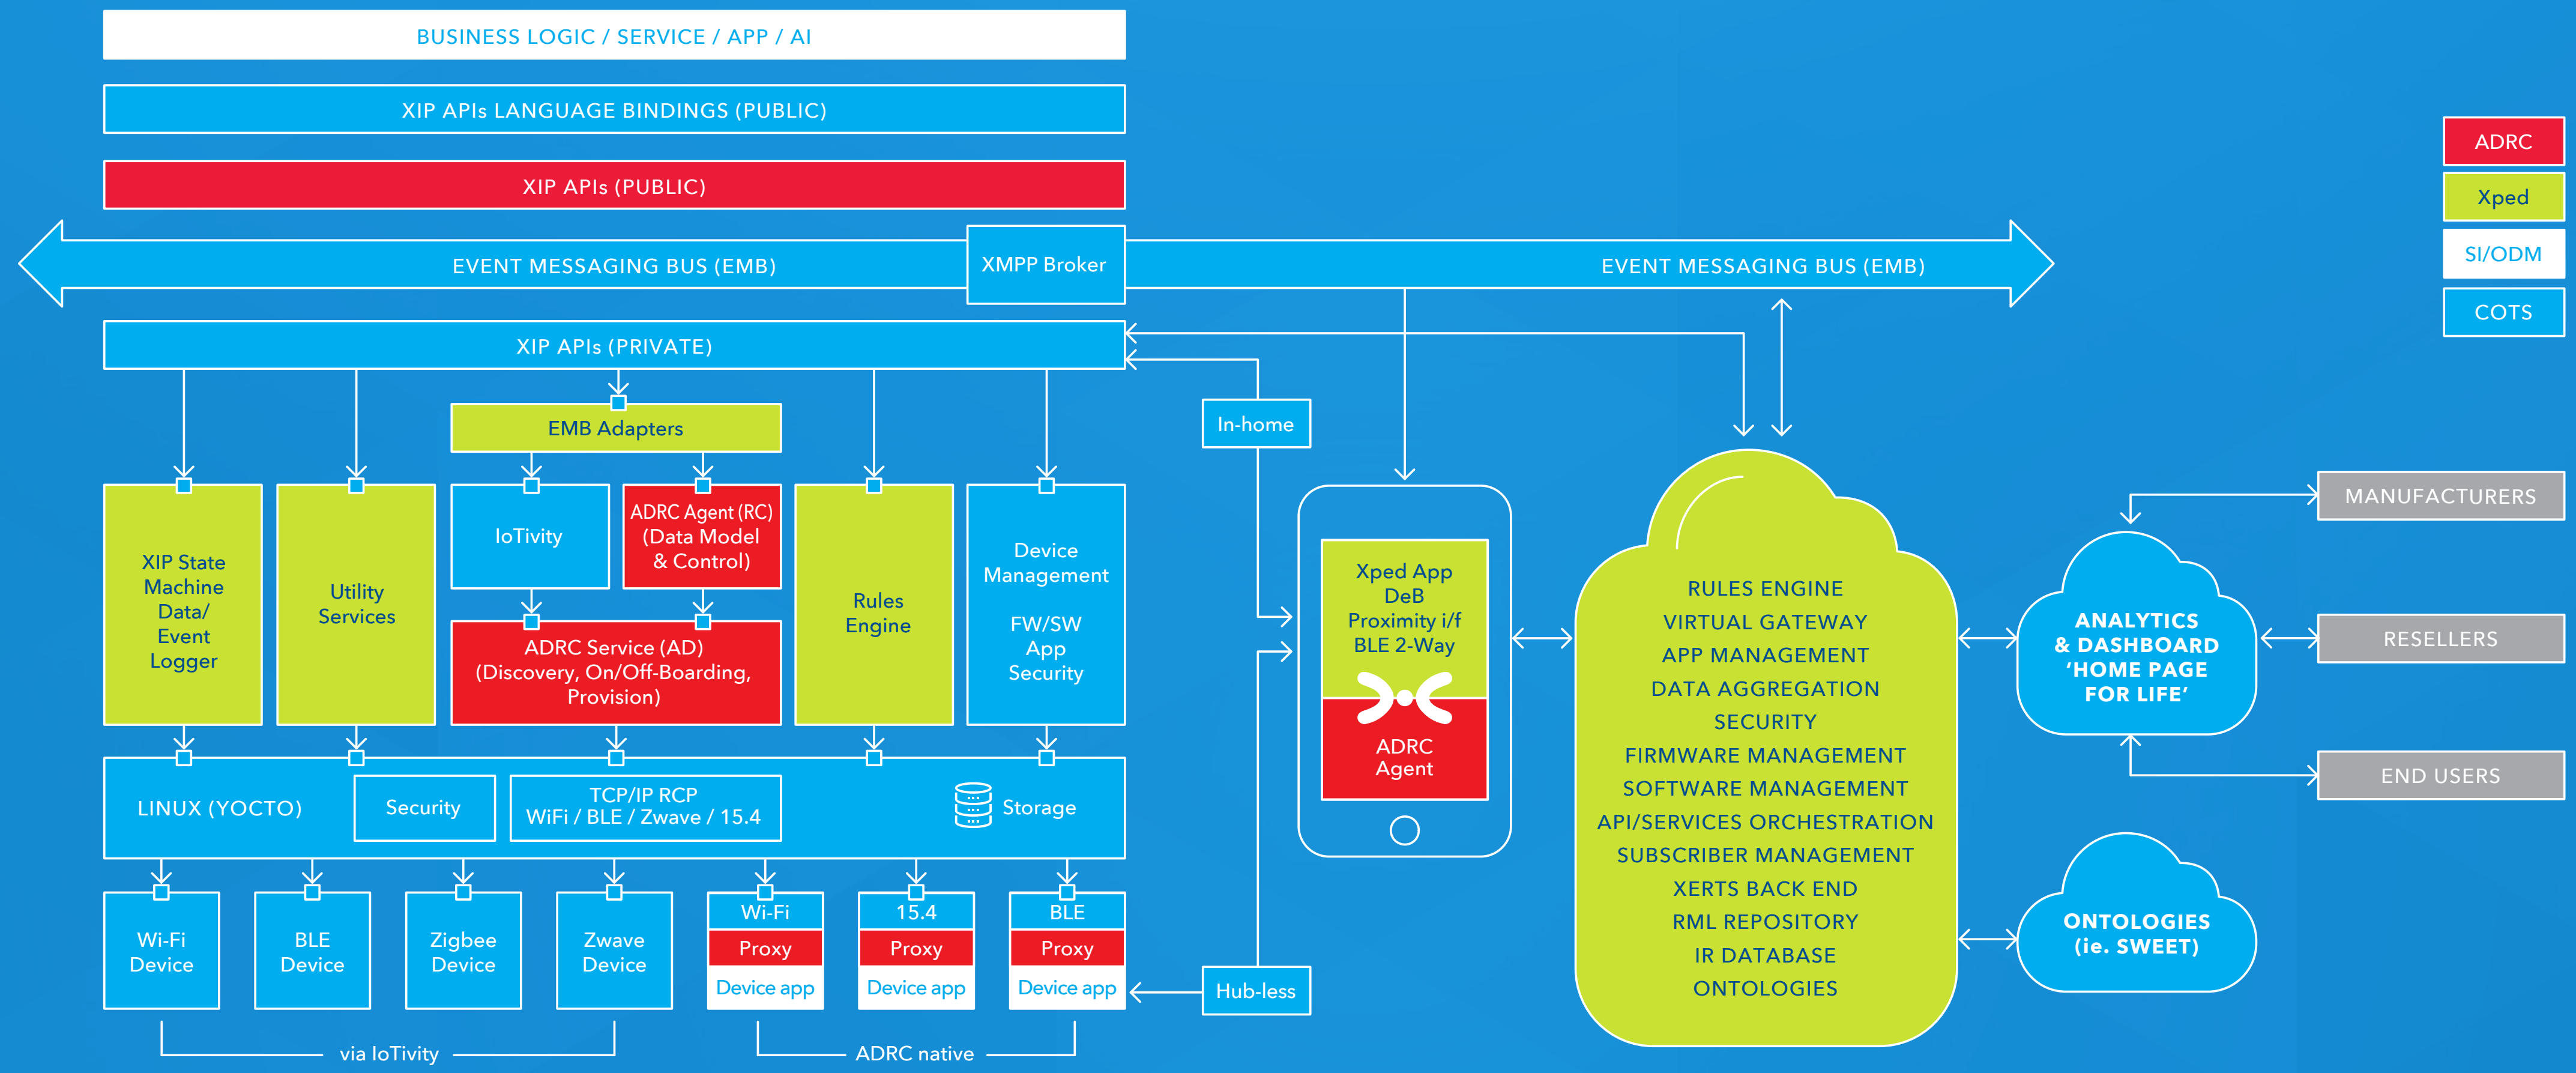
BUSINESS LOGIC / SERVICE / APP / AI

XIP APIs LANGUAGE BINDINGS (PUBLIC)

XIP APIs (PUBLIC)

EVENT MESSAGING BUS (EMB)

XMPP Broker

EVENT MESSAGING BUS (EMB)

ADRC

Xped

SI/ODM

COTS

XIP APIs (PRIVATE)

EMB Adapters

In-home

XIP State Machine Data/ Event Logger

Utility Services

IoTivity

ADRC Agent (RC) (Data Model & Control)

ADRC Service (AD) (Discovery, On/Off-Boarding, Provision)

Rules Engine

Device Management

FW/SW App Security

Xped App DeB Proximity i/f BLE 2-Way

ADRC Agent

RULES ENGINE
VIRTUAL GATEWAY
APP MANAGEMENT
DATA AGGREGATION
SECURITY
FIRMWARE MANAGEMENT
SOFTWARE MANAGEMENT
API/SERVICES ORCHESTRATION
SUBSCRIBER MANAGEMENT
XERTS BACK END
RML REPOSITORY
IR DATABASE
ONTOLOGIES

MANUFACTURERS

ANALYTICS & DASHBOARD ‘HOME PAGE FOR LIFE’

RESELLERS

END USERS

ONTOLOGIES (ie. SWEET)

LINUX (YOCTO)

Security

TCP/IP RCP WiFi / BLE / Zwave / 15.4

Storage

Wi-Fi Device

BLE Device

Zigbee Device

Zwave Device

Wi-Fi
Proxy
Device app

15.4
Proxy
Device app

BLE
Proxy
Device app

Hub-less

via IoTivity

ADRC native